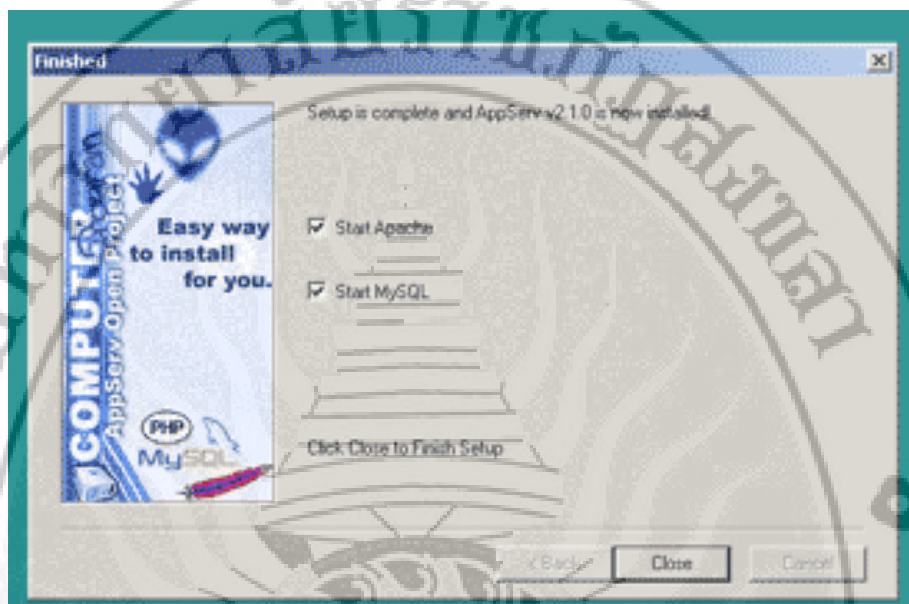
Finished

Setup is complete and AppServ v2.1.0 is now installed.

COMPUTER
AppServ Open Project

Easy way to install for you.

PHP
MySQL

Start Apache

Start MySQL

Click Close to Finish Setup

< Back

Close

Cancel

มหาวิทยาลัยราชภัฏสงขลา